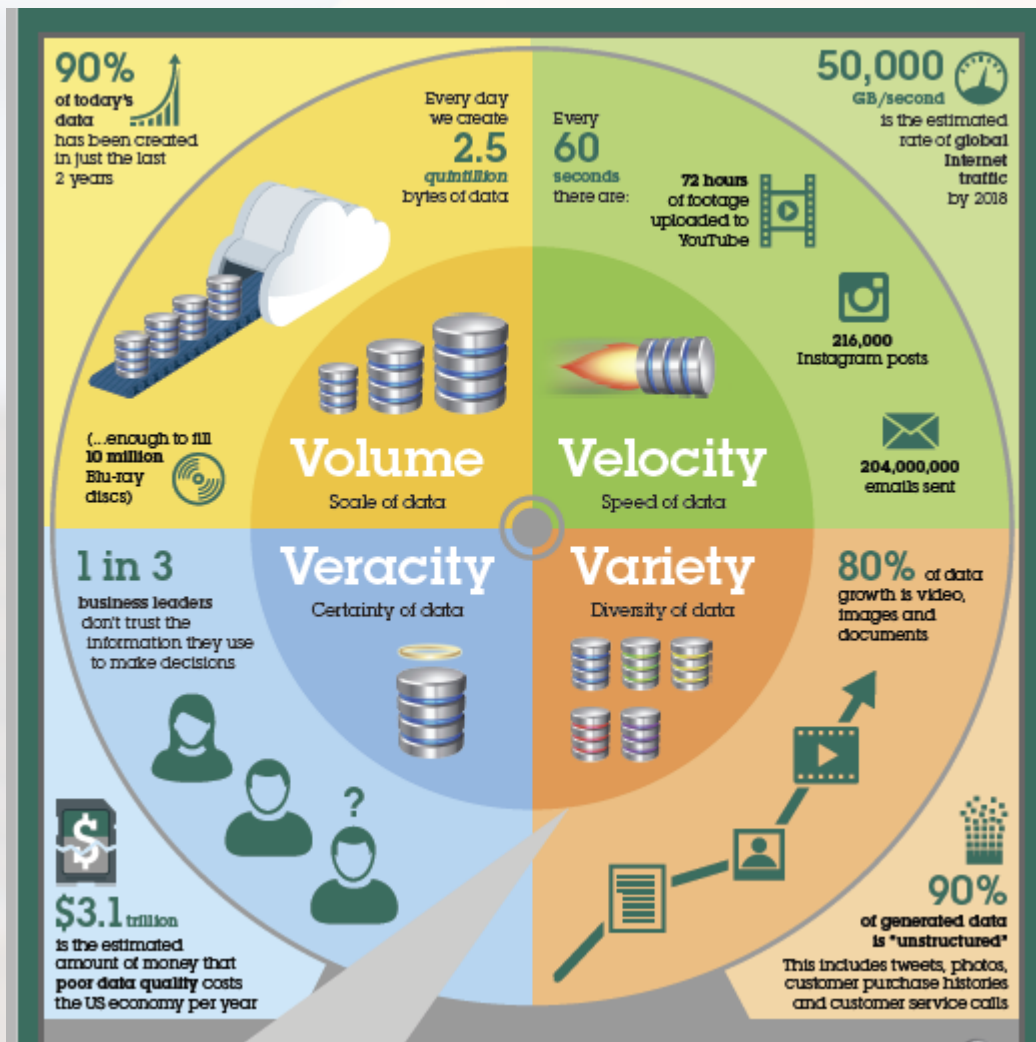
90%
of today's data has been created in just the last 2 years

Every day we create
2.5
quintillion
bytes of data

(...enough to fill 10 million Blu-ray discs)

Volume
Scale of data

Every
60
seconds
there are:

72 hours of footage uploaded to YouTube

50,000
GB/second
is the estimated rate of global Internet traffic by 2018

216,000
Instagram posts

204,000,000
emails sent

Velocity
Speed of data

1 in 3
business leaders don't trust the information they use to make decisions

Veracity
Certainty of data

?

$3.1 trillion
is the estimated amount of money that poor data quality costs the US economy per year

Variety
Diversity of data

80% of data growth is video, images and documents

90%
of generated data is "unstructured"
This includes tweets, photos, customer purchase histories and customer service calls